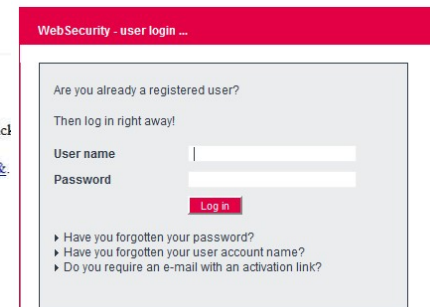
WebSecurity - user login ...

ck

k.

Are you already a registered user?

Then log in right away!

User name

Password

Log in

▸ Have you forgotten your password?
▸ Have you forgotten your user account name?
▸ Do you require an e-mail with an activation link?